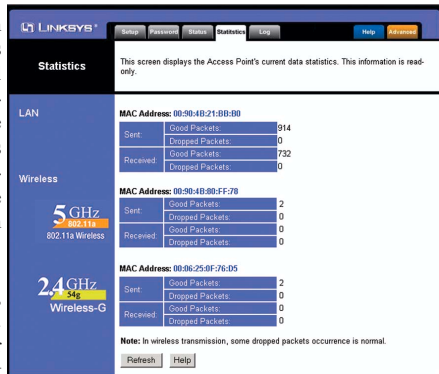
LINKSYS®

Setup Password Status Statistics Log Help Advanced

Statistics

This screen displays the Access Point's current data statistics. This information is read-only.

LAN

MAC Address: 00:90:4B:21:BB:B0

| Sent: | Good Packets: | 914 |
|---|---|---|
| | Dropped Packets: | 0 |
| Received: | Good Packets: | 732 |
| | Dropped Packets: | 0 |

Wireless

5GHz
802.11a
802.11a Wireless

MAC Address: 00:90:4B:80:FF:78

| Sent: | Good Packets: | 2 |
|---|---|---|
| | Dropped Packets: | 0 |
| Received: | Good Packets: | 0 |
| | Dropped Packets: | 0 |

2.4GHz
54g
Wireless-G

MAC Address: 00:06:25:0F:76:D5

| Sent: | Good Packets: | 2 |
|---|---|---|
| | Dropped Packets: | 0 |
| Received: | Good Packets: | 0 |
| | Dropped Packets: | 0 |

Note: In wireless transmission, some dropped packets occurrence is normal.

Refresh Help